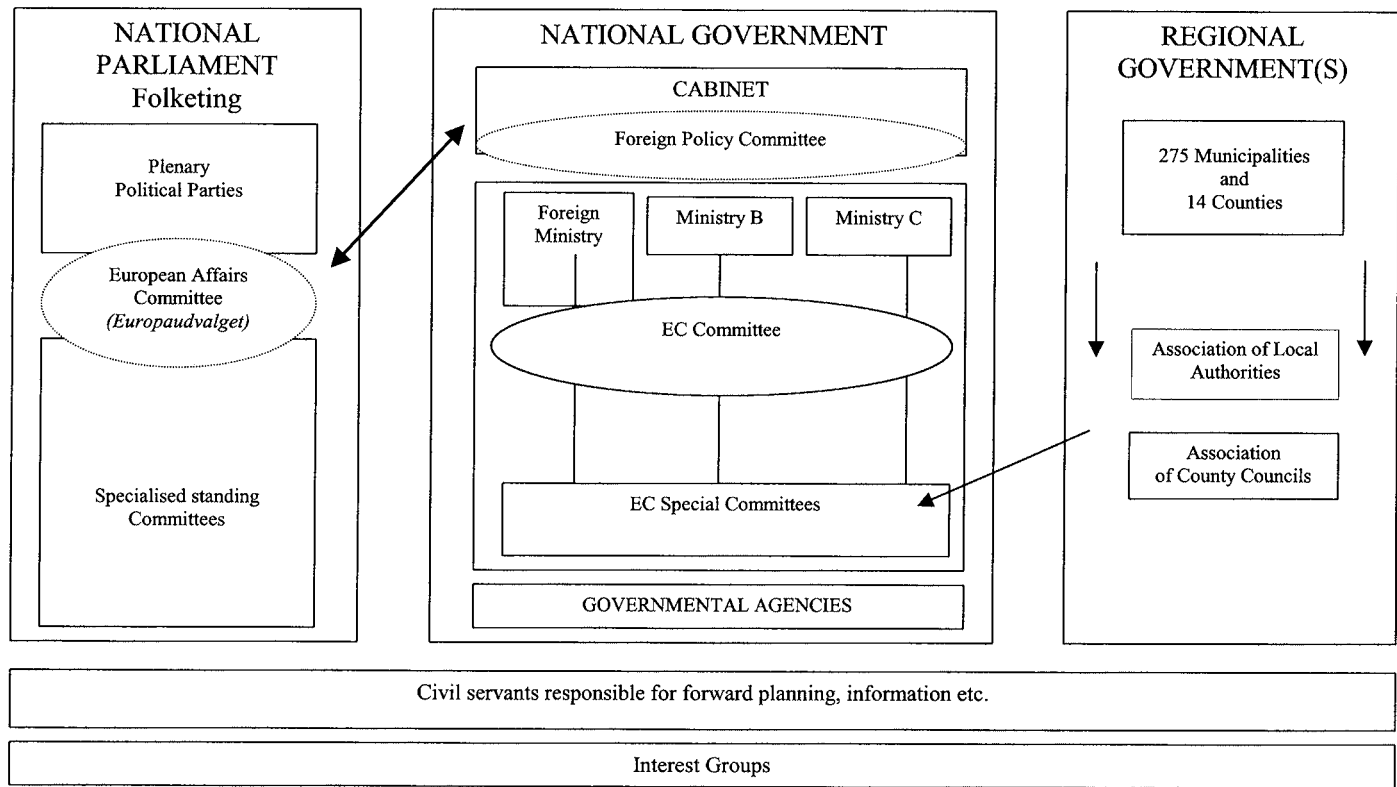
NATIONAL PARLIAMENT Folketing

Plenary Political Parties

European Affairs Committee *(Europaudvalget)*

Specialised standing Committees

NATIONAL GOVERNMENT

CABINET

Foreign Policy Committee

Foreign Ministry

Ministry B

Ministry C

EC Committee

EC Special Committees

GOVERNMENTAL AGENCIES

REGIONAL GOVERNMENT(S)

275 Municipalities and 14 Counties

Association of Local Authorities

Association of County Councils

Civil servants responsible for forward planning, information etc.

Interest Groups